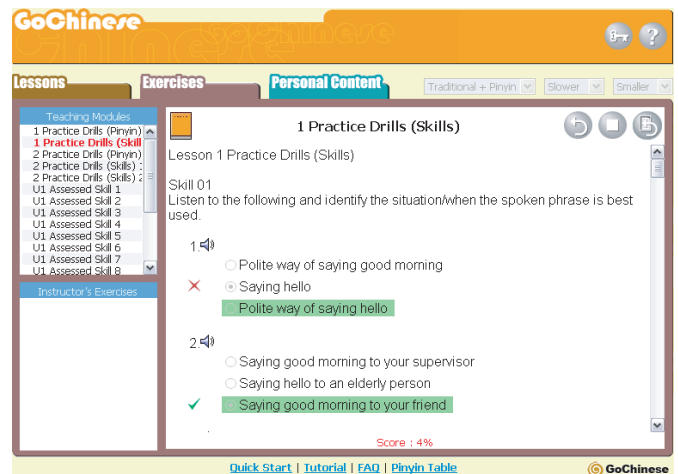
GoChinese

Lessons
Exercises
Personal Content
Traditional + Pinyin
Slower
Smaller

Teaching Modules
1 Practice Drills (Pinyin)
1 Practice Drills (Skill
2 Practice Drills (Pinyin)
2 Practice Drills (Skills) 1
2 Practice Drills (Skills) 2
U1 Assessed Skill 1
U1 Assessed Skill 2
U1 Assessed Skill 3
U1 Assessed Skill 4
U1 Assessed Skill 5
U1 Assessed Skill 6
U1 Assessed Skill 7
U1 Assessed Skill 8

Instructor's Exercises

1 Practice Drills (Skills)

Lesson 1 Practice Drills (Skills)

Skill 01
Listen to the following and identify the situation/when the spoken phrase is best used.

1
Polite way of saying good morning
✕ Saying hello
Polite way of saying hello

2
Saying good morning to your supervisor
Saying hello to an elderly person
✓ Saying good morning to your friend

Score : 4%

Quick Start | Tutorial | FAQ | Pinyin Table
GoChinese